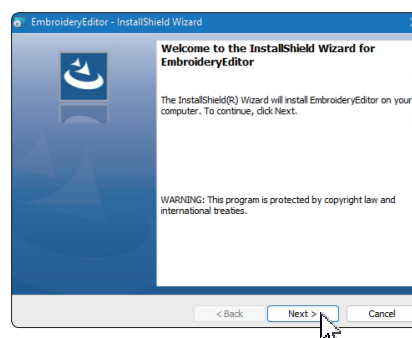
EmbroideryEditor - InstallShield Wizard

Welcome to the InstallShield Wizard for EmbroideryEditor

The InstallShield(R) Wizard will install EmbroideryEditor on your computer. To continue, click Next.

WARNING: This program is protected by copyright law and international treaties.

< Back
Next >
Cancel